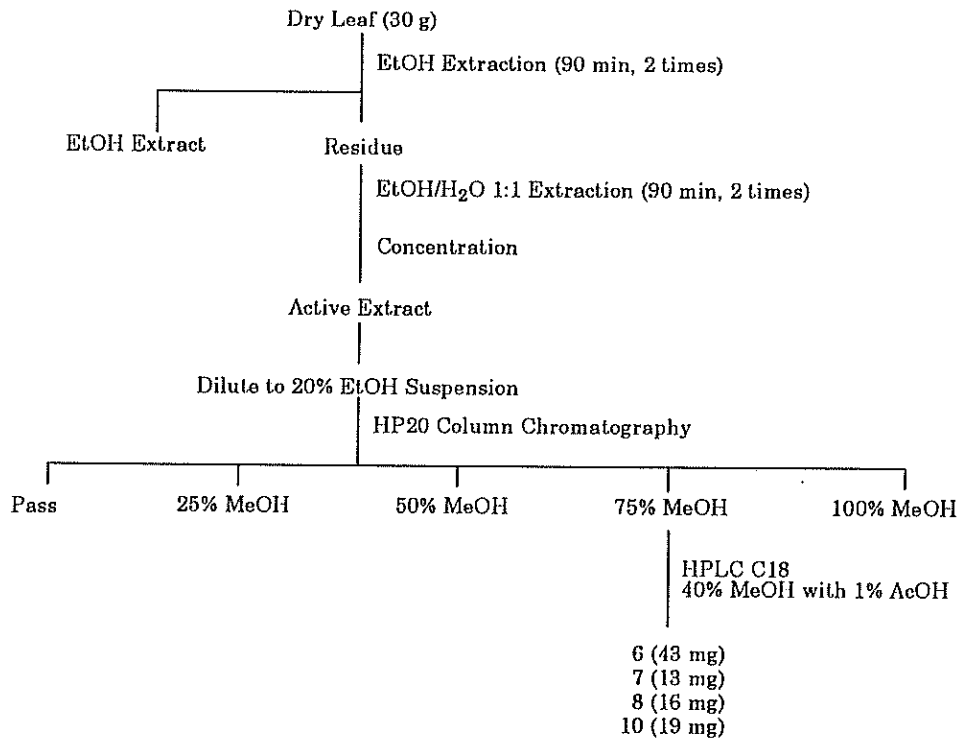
Dry Leaf (30 g)

EtOH Extraction (90 min, 2 times)

EtOH Extract

Residue

EtOH/$H_2O$ 1:1 Extraction (90 min, 2 times)

Concentration

Active Extract

Dilute to 20% EtOH Suspension

HP20 Column Chromatography

Pass

25% MeOH

50% MeOH

75% MeOH

100% MeOH

HPLC C18
40% MeOH with 1% AcOH

6 (43 mg)
7 (13 mg)
8 (16 mg)
10 (19 mg)